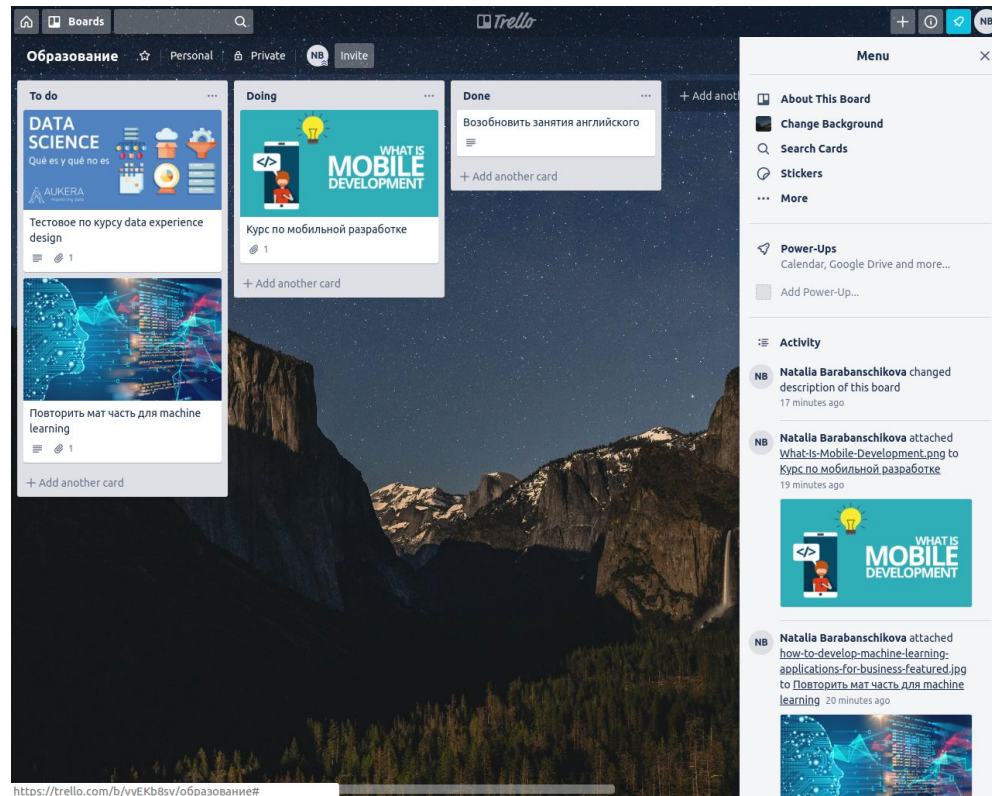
Boards

Trello

NB

Образование ☆ Personal Private NB Invite

To do

DATA SCIENCE
Qué es y qué no es
AUKERA

Тестовое по курсу data experience design

1

Повторить мат часть для machine learning

1

+ Add another card

Doing

</>
WHAT IS MOBILE DEVELOPMENT

Курс по мобильной разработке

1

+ Add another card

Done

Возобновить занятия английского

+ Add another card

+ Add anoth

Menu

About This Board
Change Background
Search Cards
Stickers
More

Power-Ups
Calendar, Google Drive and more...

Add Power-Up...

Activity

NB Natalia Barabanschikova changed description of this board
17 minutes ago

NB Natalia Barabanschikova attached What-Is-Mobile-Development.png to Курс по мобильной разработке
19 minutes ago

</>
WHAT IS MOBILE DEVELOPMENT

NB Natalia Barabanschikova attached how-to-develop-machine-learning-applications-for-business-featured.jpg to Повторить мат часть для machine learning 20 minutes ago

https://trello.com/b/vyEKb8sv/образование#